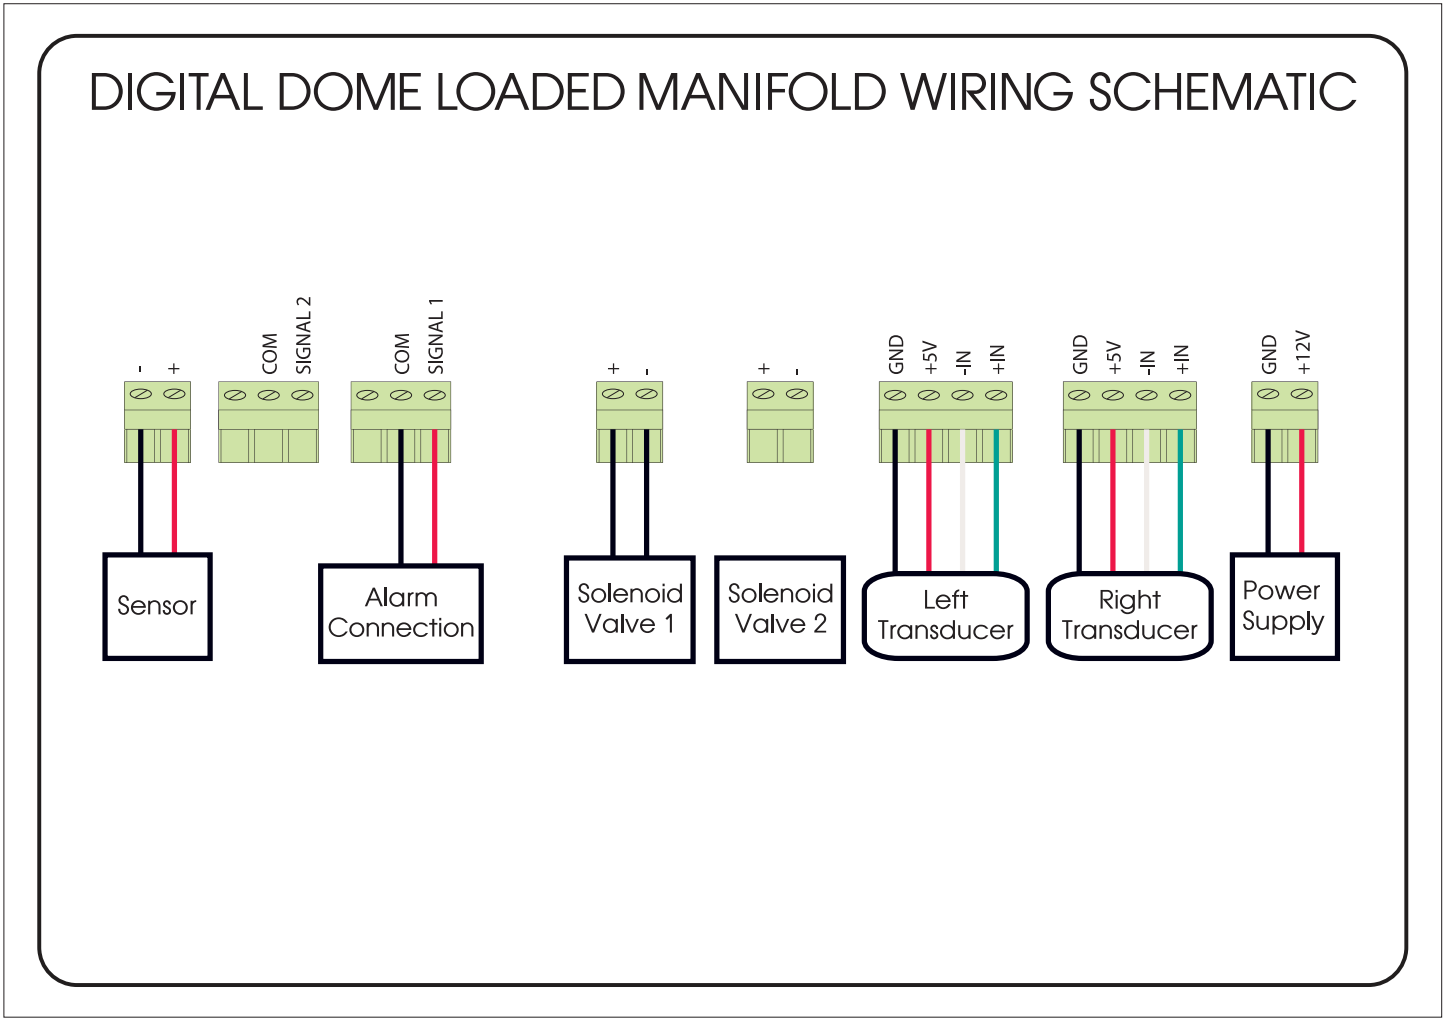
DIGITAL DOME LOADED MANIFOLD WIRING SCHEMATIC

- +

COM SIGNAL 2

COM SIGNAL 1

+ -

+ -

GND +5V -IN +IN

GND +5V -IN +IN

GND +12V

Sensor

Alarm Connection

Solenoid Valve 1

Solenoid Valve 2

Left Transducer

Right Transducer

Power Supply